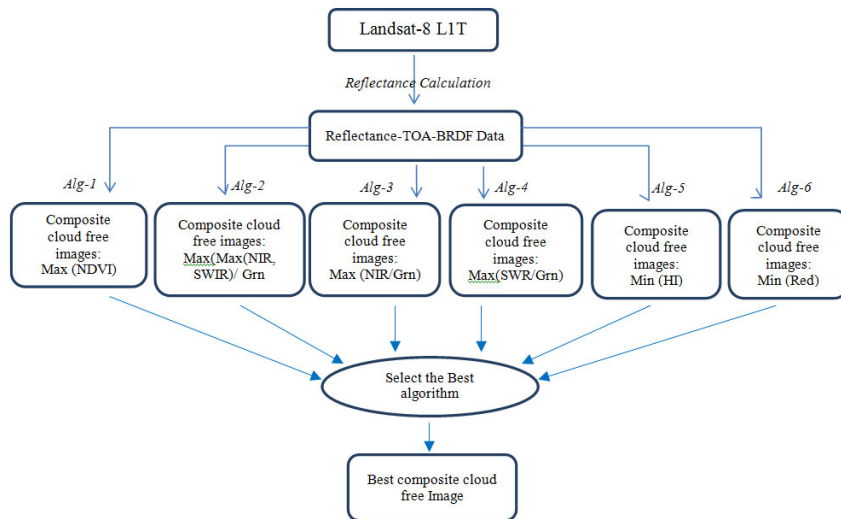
Landsat-8 L1T

Reflectance Calculation

Reflectance-TOA-BRDF Data

Alg-1

Alg-2

Alg-3

Alg-4

Alg-5

Alg-6

Composite cloud free images: Max (NDVI)

Composite cloud free images: Max(Max(NIR, SWIR)/ Grn

Composite cloud free images: Max (NIR/Grn)

Composite cloud free images: Max(SWR/Grn)

Composite cloud free images: Min (HI)

Composite cloud free images: Min (Red)

Select the Best algorithm

Best composite cloud free Image